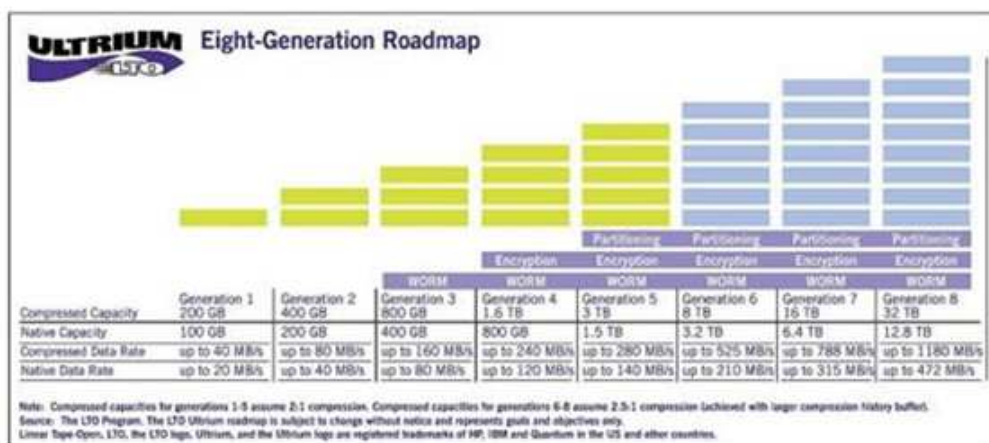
ULTRIUM LTO Eight-Generation Roadmap

| | Generation 1 | Generation 2 | Generation 3 | Generation 4 | Generation 5 | Generation 6 | Generation 7 | Generation 8 |
|---|---|---|---|---|---|---|---|---|
| | | | WORM | WORM | WORM | WORM | WORM | WORM |
| | | | | Encryption | Encryption | Encryption | Encryption | Encryption |
| | | | | | Partitioning | Partitioning | Partitioning | Partitioning |
| Compressed Capacity | 200 GB | 400 GB | 800 GB | 1.6 TB | 3 TB | 8 TB | 16 TB | 32 TB |
| Native Capacity | 100 GB | 200 GB | 400 GB | 800 GB | 1.5 TB | 3.2 TB | 6.4 TB | 12.8 TB |
| Compressed Data Rate | up to 40 MB/s | up to 80 MB/s | up to 160 MB/s | up to 240 MB/s | up to 280 MB/s | up to 525 MB/s | up to 788 MB/s | up to 1180 MB/s |
| Native Data Rate | up to 20 MB/s | up to 40 MB/s | up to 80 MB/s | up to 120 MB/s | up to 140 MB/s | up to 210 MB/s | up to 315 MB/s | up to 472 MB/s |

Note: Compressed capacities for generations 1-5 assume 2:1 compression. Compressed capacities for generations 6-8 assume 2.5:1 compression (achieved with larger compression history buffer).
Source: The LTO Program. The LTO Ultrium roadmap is subject to change without notice and represents goals and objectives only.
Linear Tape-Open, LTO, the LTO logo, Ultrium, and the Ultrium logo are registered trademarks of HP, IBM and Quantum in the US and other countries.